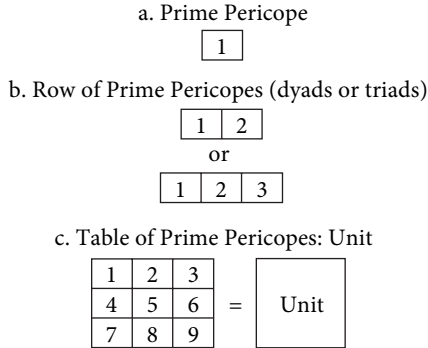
a. Prime Pericope

| 1 |
|---|

b. Row of Prime Pericopes (dyads or triads)

| 1 | 2 |
|---|---|

or

| 1 | 2 | 3 |
|---|---|---|

c. Table of Prime Pericopes: Unit

| 1 | 2 | 3 |
|---|---|---|
| 4 | 5 | 6 |
| 7 | 8 | 9 |

=

| Unit |
|---|